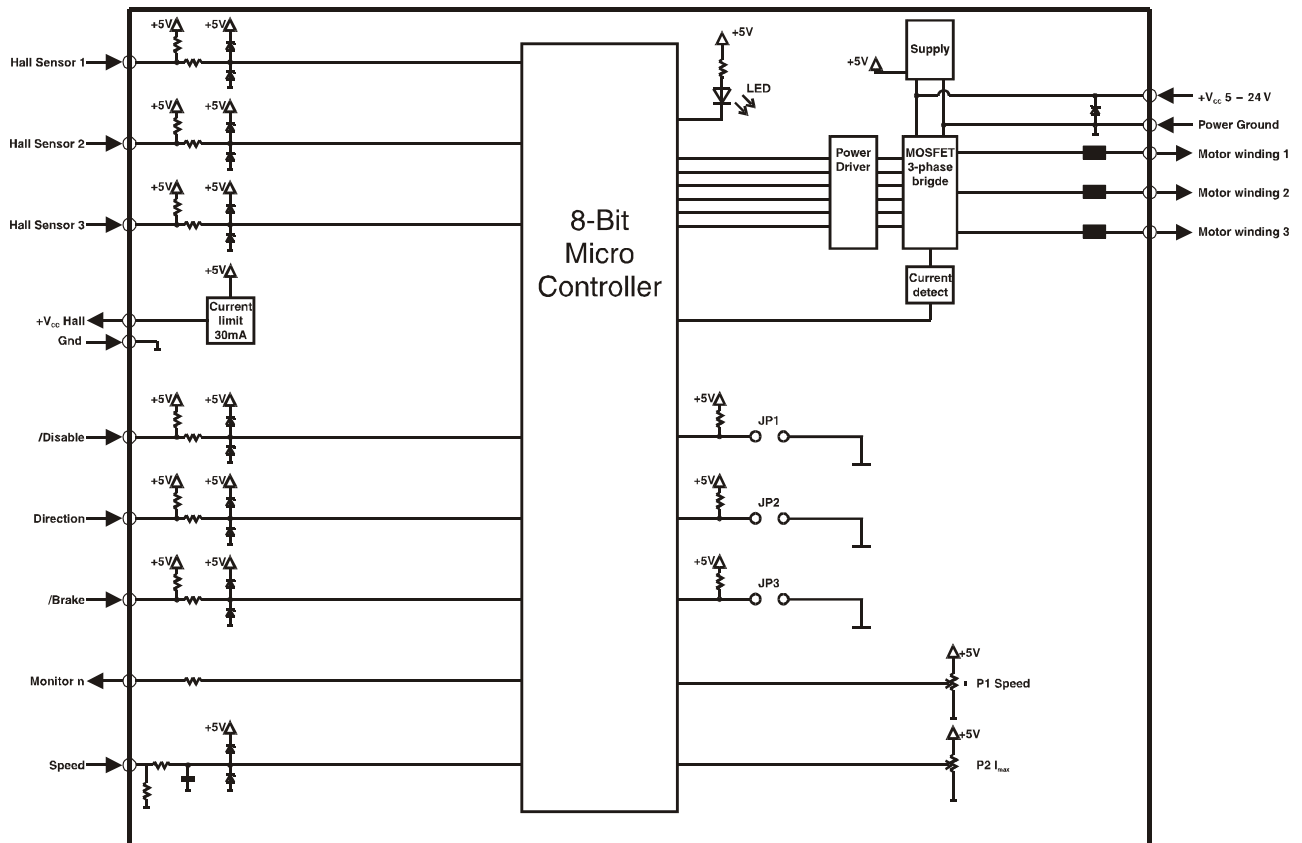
+5V
+5V
Hall Sensor 1
+5V
+5V
Hall Sensor 2
+5V
+5V
Hall Sensor 3
+5V
Current limit 30mA
$+V_{cc}$ Hall
Gnd
+5V
+5V
/Disable
+5V
+5V
Direction
+5V
+5V
/Brake
Monitor n
+5V
Speed

8-Bit Micro Controller

+5V
LED
+5V
Supply
Power Driver
MOSFET 3-phase brigde
Current detect
$+V_{cc}$ 5 – 24 V
Power Ground
Motor winding 1
Motor winding 2
Motor winding 3
+5V
JP1
+5V
JP2
+5V
JP3
+5V
P1 Speed
+5V
P2 $I_{max}$